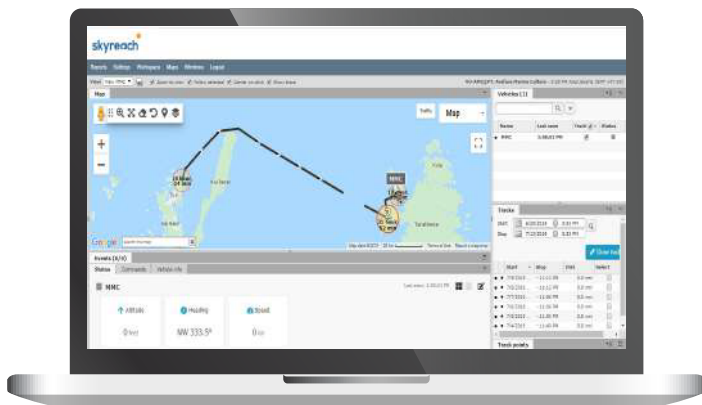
skyreach

Reports Settings Workspace Maps Wireless Logout

Map

Traffic Map

+

−

MMC

Google

Vehicles (1)

Name Last seen Track Status

MMC

Tracks

Start

End

Show tracks

Start Stop Dist Select

Track points

Events (4/4)

Status Commands Vehicle Info

MMC

Altitude 0 feet

Heading NW 333.5°

Speed 0 kn